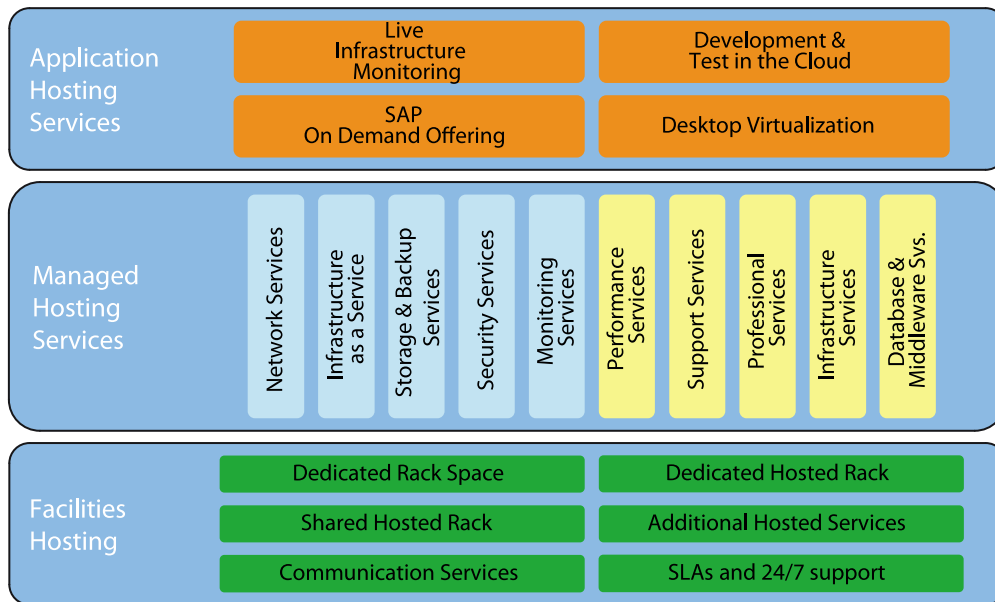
Application Hosting Services

Live Infrastructure Monitoring

Development & Test in the Cloud

SAP On Demand Offering

Desktop Virtualization

Managed Hosting Services

Network Services

Infrastructure as a Service

Storage & Backup Services

Security Services

Monitoring Services

Performance Services

Support Services

Professional Services

Infrastructure Services

Database & Middleware Svs.

Facilities Hosting

Dedicated Rack Space

Dedicated Hosted Rack

Shared Hosted Rack

Additional Hosted Services

Communication Services

SLAs and 24/7 support